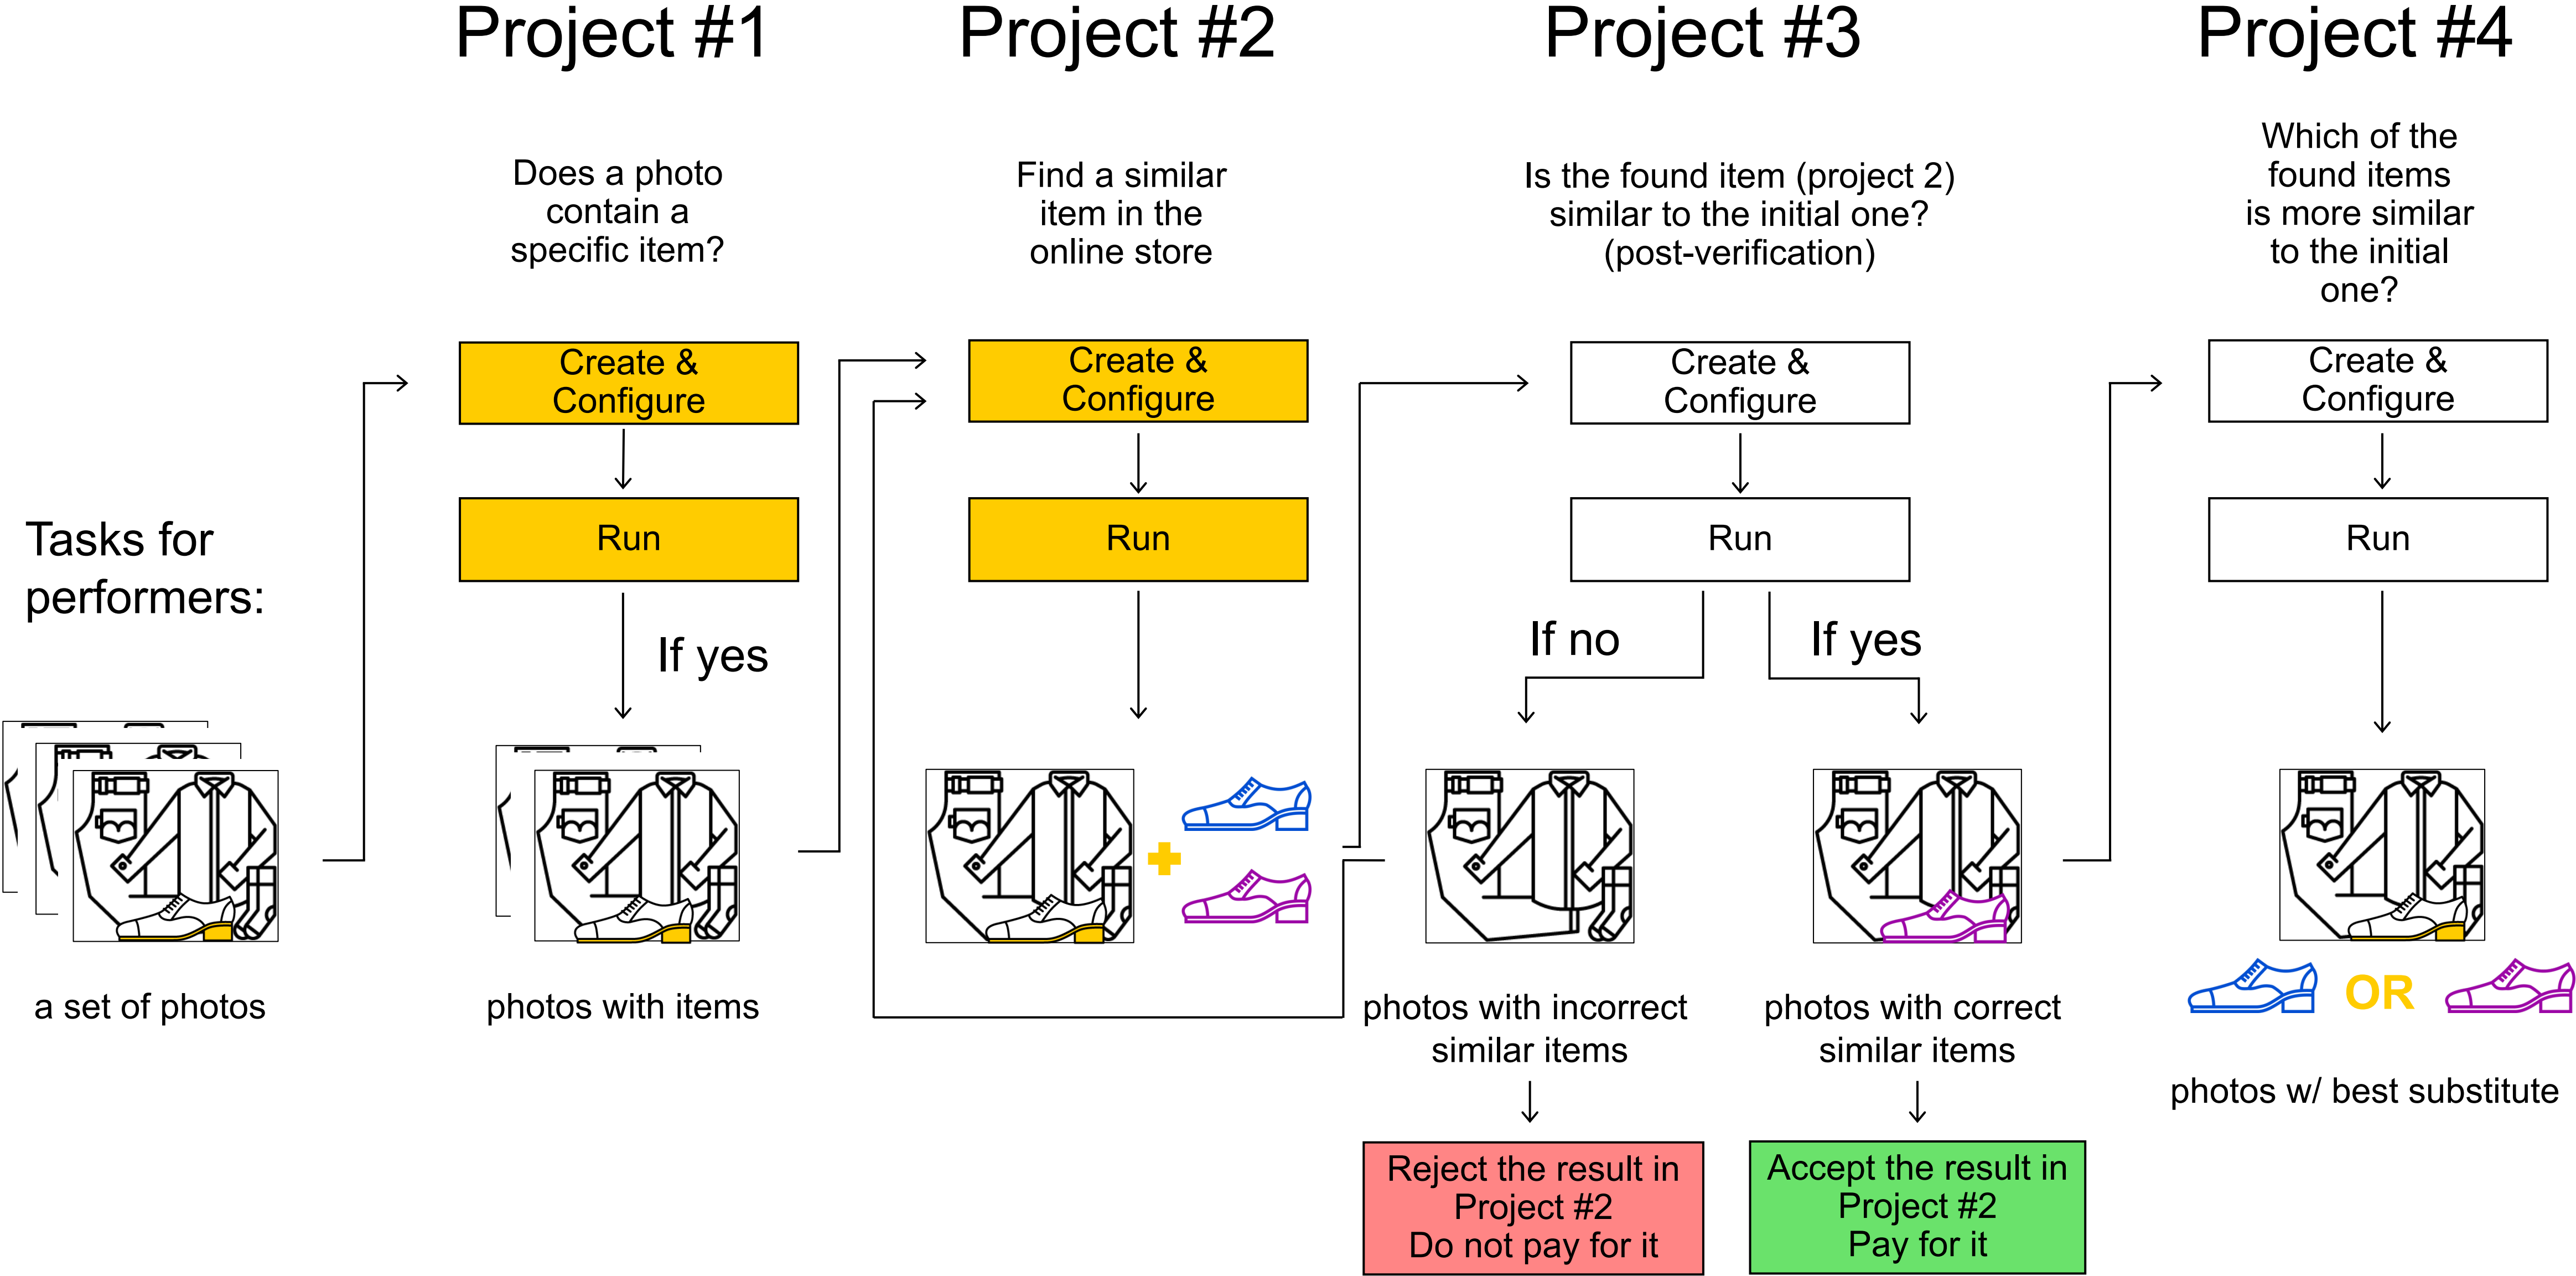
Project #1

Project #2

Project #3

Project #4

Tasks for performers:

Does a photo contain a specific item?

Create & Configure

Run

If yes

a set of photos

photos with items

Find a similar item in the online store

Create & Configure

Run

Is the found item (project 2) similar to the initial one? (post-verification)

Create & Configure

Run

If no

If yes

photos with incorrect similar items

photos with correct similar items

Reject the result in Project #2
Do not pay for it

Accept the result in Project #2
Pay for it

Which of the found items is more similar to the initial one?

Create & Configure

Run

OR

photos w/ best substitute